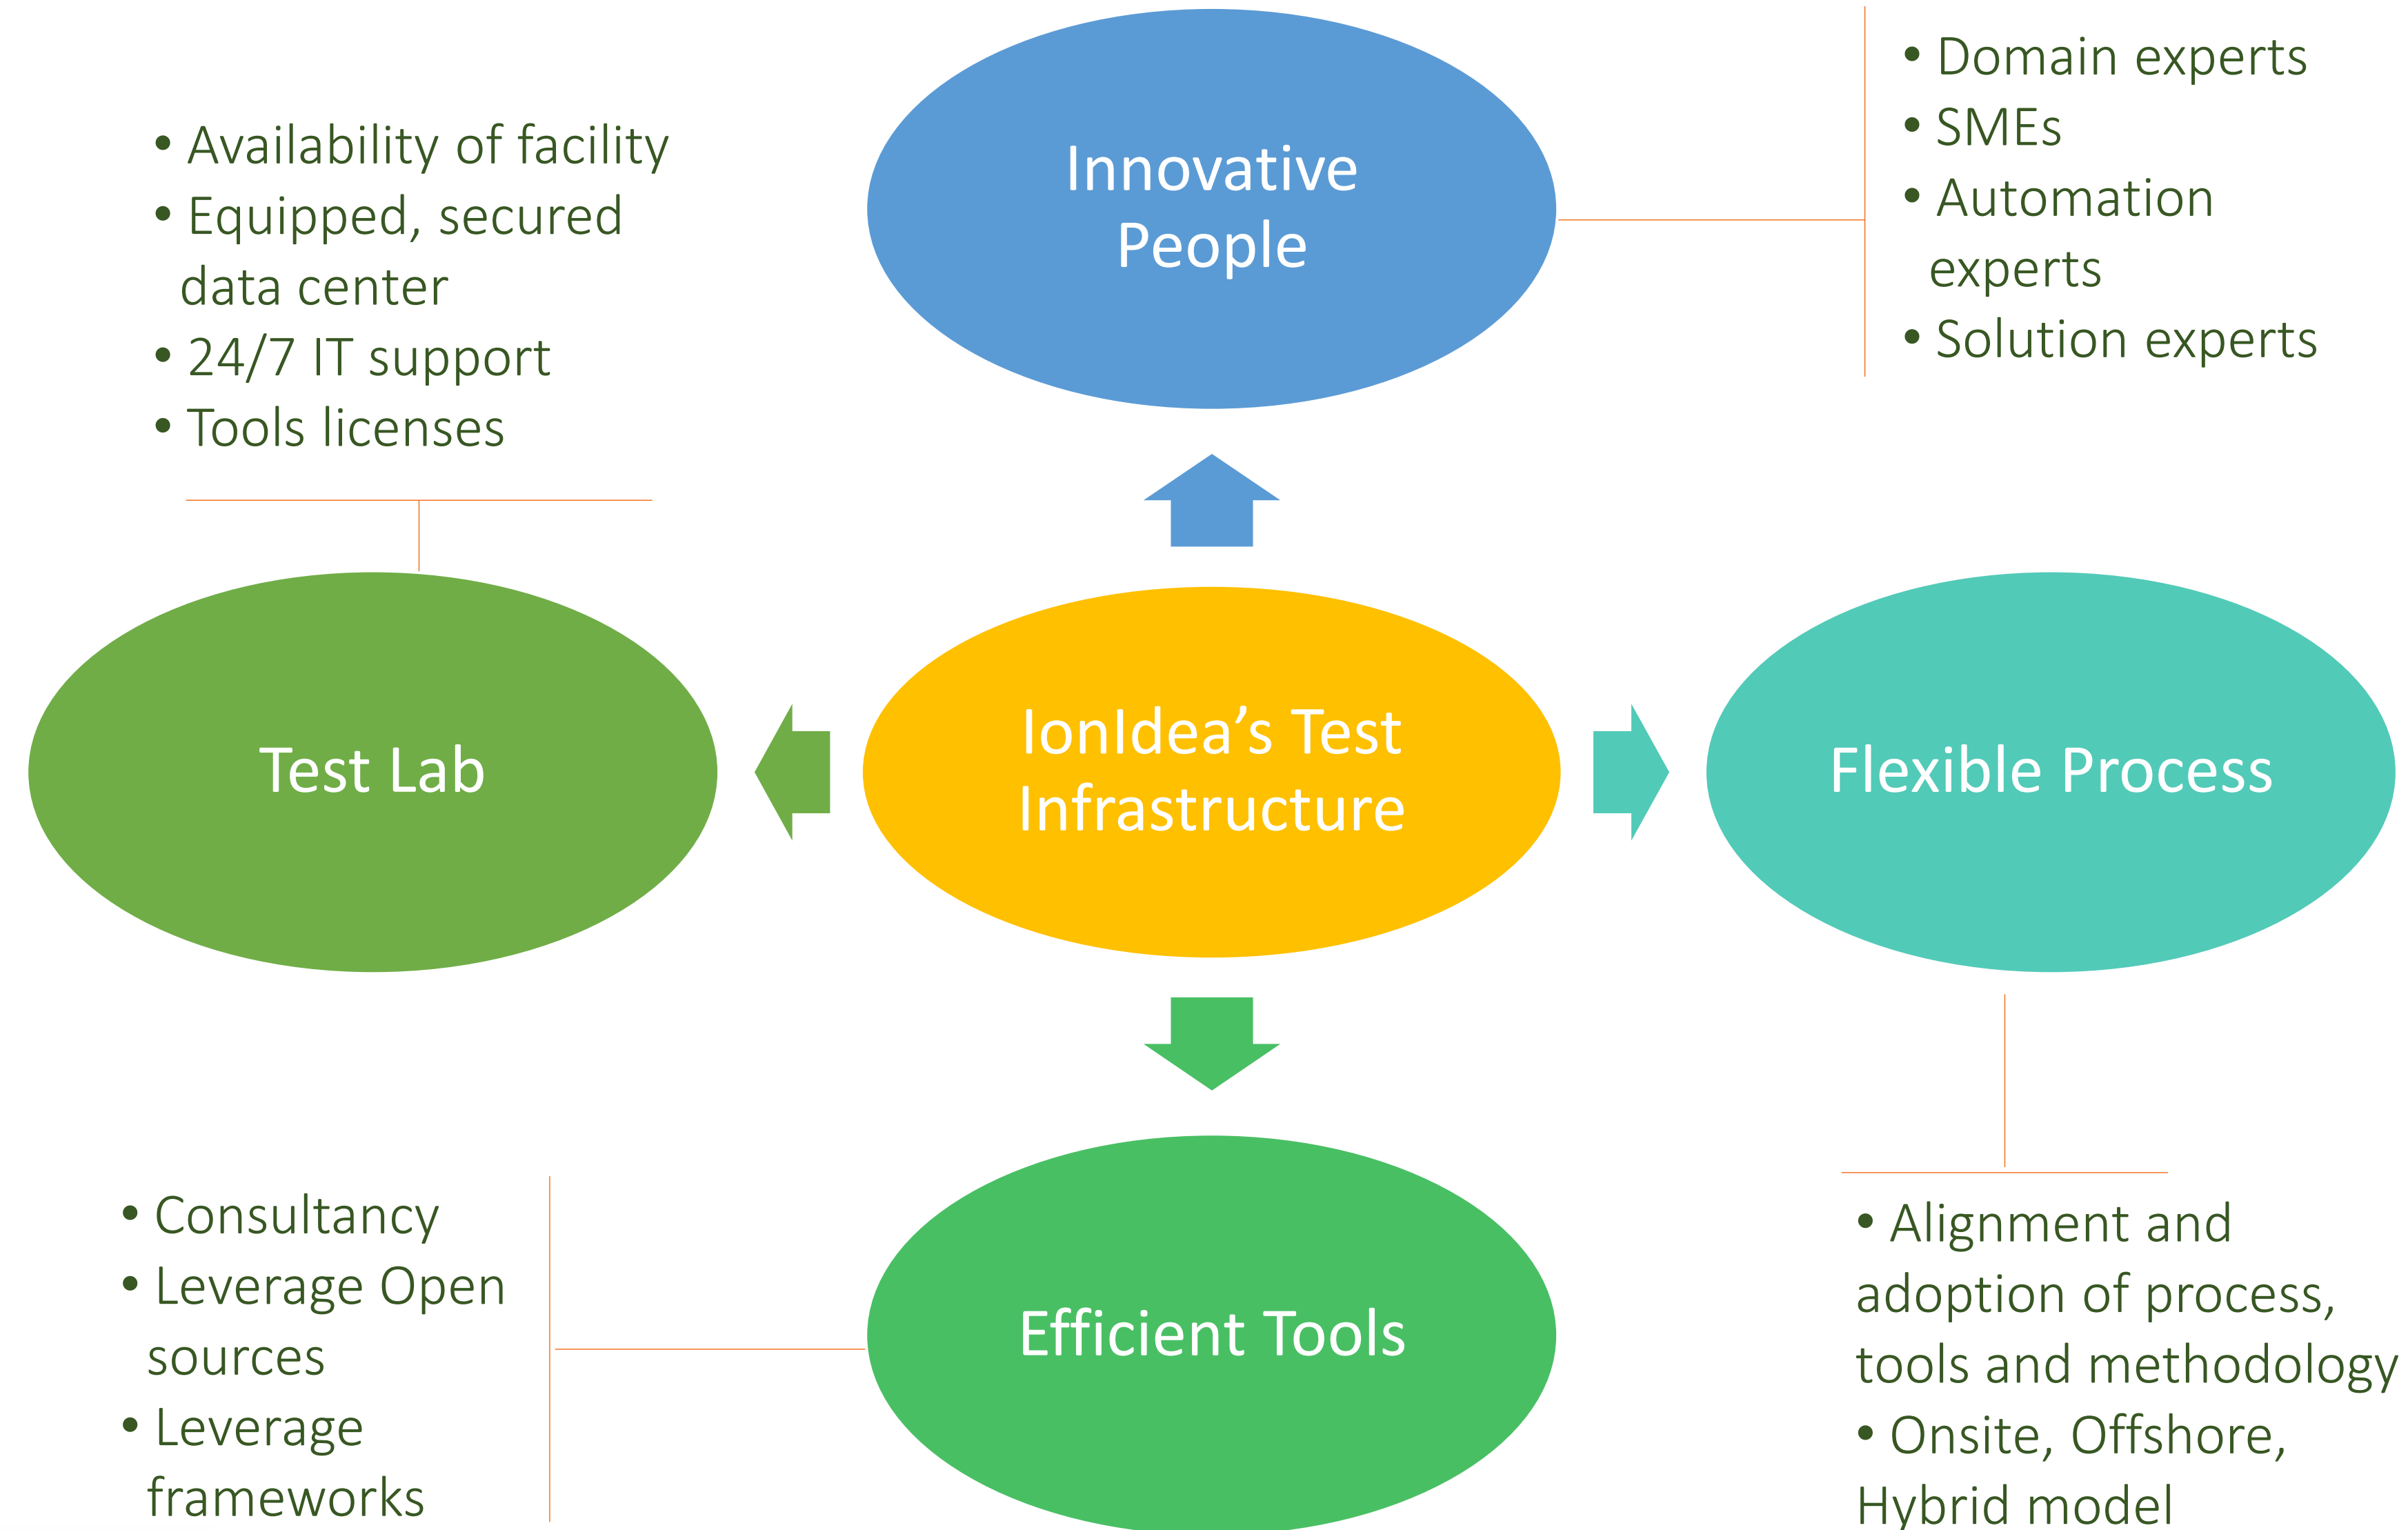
- Availability of facility
- Equipped, secured data center
- 24/7 IT support
- Tools licenses

Innovative People

- Domain experts
- SMEs
- Automation experts
- Solution experts

Test Lab

IonIdea’s Test Infrastructure

Flexible Process

- Consultancy
- Leverage Open sources
- Leverage frameworks

Efficient Tools

- Alignment and adoption of process, tools and methodology
- Onsite, Offshore, Hybrid model